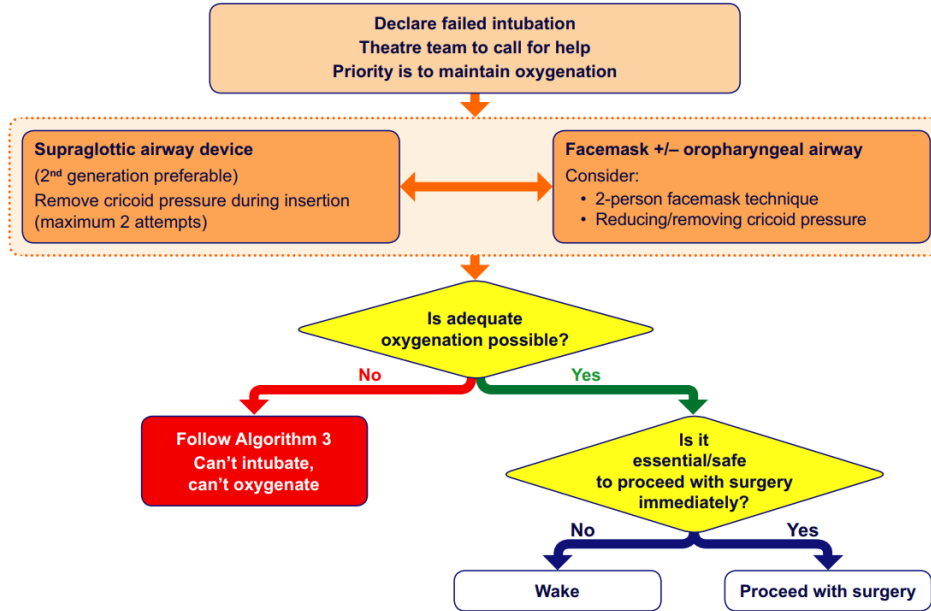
Declare failed intubation
Theatre team to call for help
Priority is to maintain oxygenation

Supraglottic airway device
($2^{nd}$ generation preferable)
Remove cricoid pressure during insertion
(maximum 2 attempts)

Facemask +/– oropharyngeal airway
Consider:
• 2-person facemask technique
• Reducing/removing cricoid pressure

Is adequate oxygenation possible?

No

Yes

Follow Algorithm 3
Can't intubate,
can't oxygenate

Is it essential/safe to proceed with surgery immediately?

No

Yes

Wake

Proceed with surgery